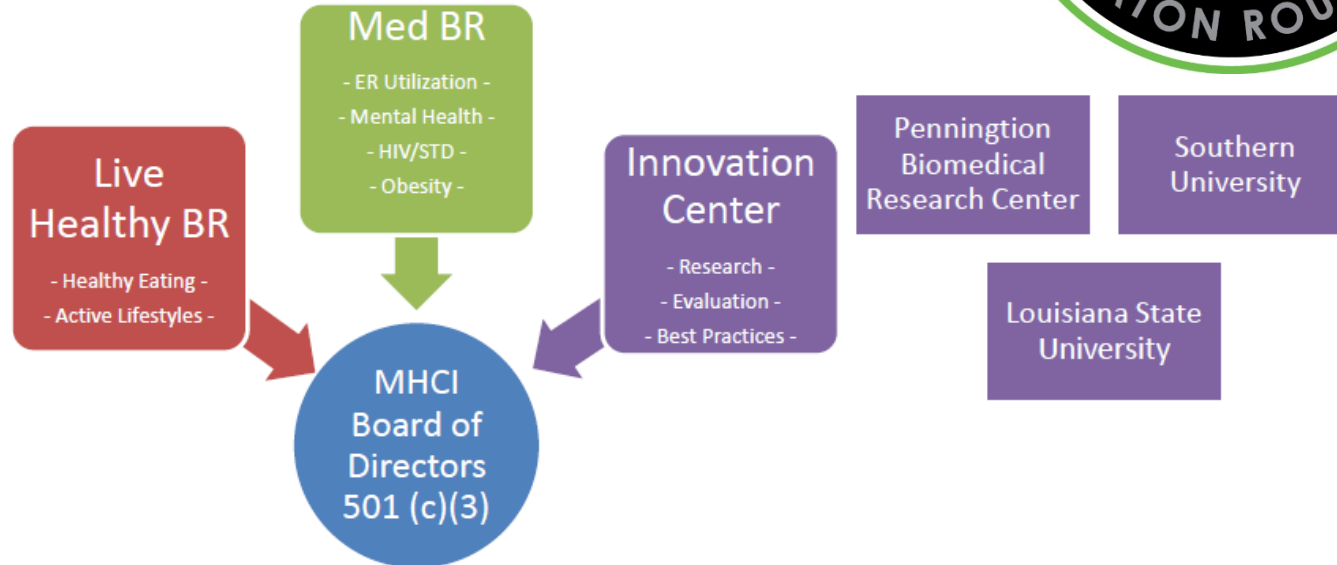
TON ROU

Med BR
- ER Utilization -
- Mental Health -
- HIV/STD -
- Obesity -

Live Healthy BR
- Healthy Eating -
- Active Lifestyles -

Innovation Center
- Research -
- Evaluation -
- Best Practices -

Pennington Biomedical Research Center

Southern University

Louisiana State University

MHCI Board of Directors 501 (c)(3)